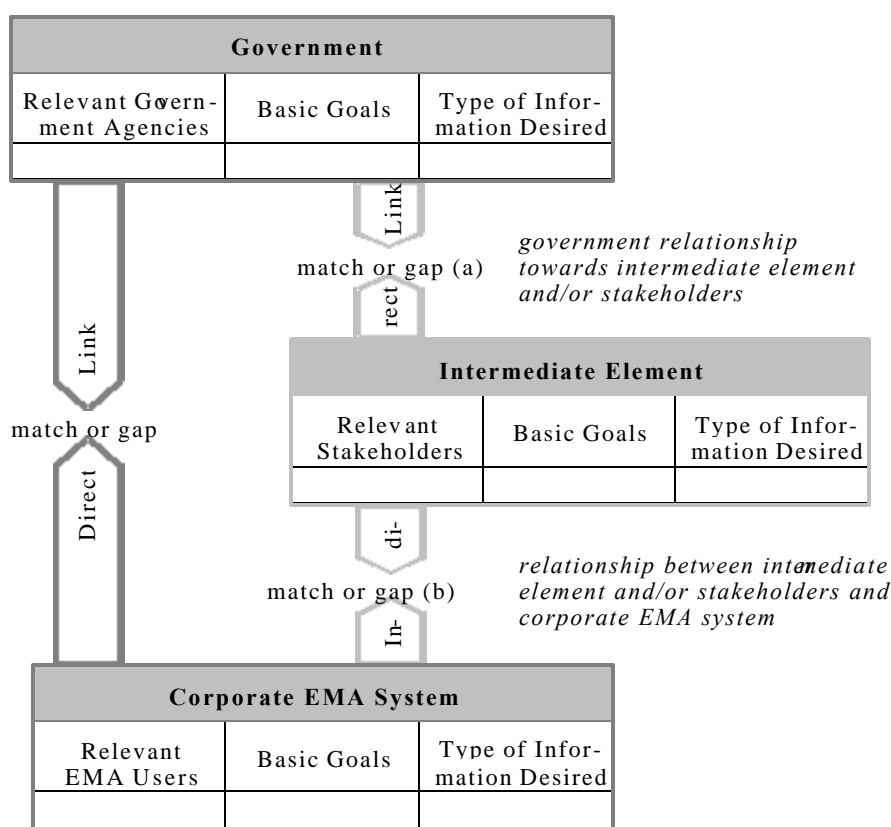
| Government | | |
|---|---|---|
| Relevant Government Agencies | Basic Goals | Type of Information Desired |
| | | |

Link

match or gap (a)

rect

government relationship towards intermediate element and/or stakeholders

Link

match or gap

Direct

| Intermediate Element | | |
|---|---|---|
| Relevant Stakeholders | Basic Goals | Type of Information Desired |
| | | |

di-

match or gap (b)

In-

relationship between intermediate element and/or stakeholders and corporate EMA system

| Corporate EMA System | | |
|---|---|---|
| Relevant EMA Users | Basic Goals | Type of Information Desired |
| | | |